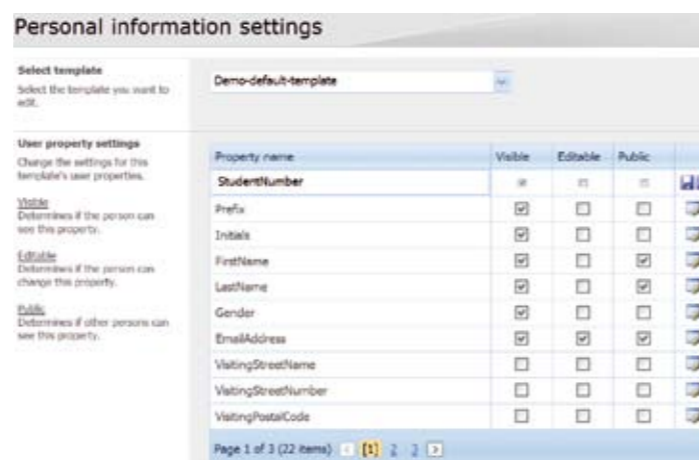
Personal information settings

Select template
Select the template you want to edit.

Demo-default-template

User property settings
Change the settings for this template's user properties.

Visible
Determines if the person can see this property.

Editable
Determines if the person can change this property.

Public
Determines if other persons can see this property.

| Property name | Visible | Editable | Public |
|---|---|---|---|
| StudentNumber | | | |
| Prefix | | | |
| Initials | | | |
| FirstName | | | |
| LastName | | | |
| Gender | | | |
| EmailAddress | | | |
| VisitingStreetName | | | |
| VisitingStreetNumber | | | |
| VisitingPostalCode | | | |

Page 1 of 3 (22 items) [1] 2 3